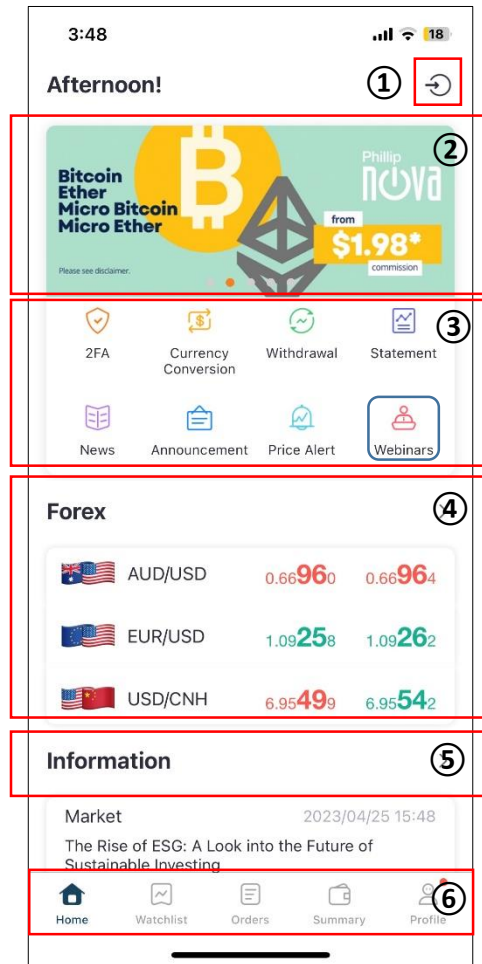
3:48 18

Afternoon! ①

②
Bitcoin
Ether
Micro Bitcoin
Micro Ether

Phillip nova
from $1.98* commission

Please see disclaimer.

③
2FA
Currency Conversion
Withdrawal
Statement
News
Announcement
Price Alert
Webinars

Forex ④

| | | |
|---|---|---|
| AUD/USD | 0.66960 | 0.66964 |
| EUR/USD | 1.09258 | 1.09262 |
| USD/CNH | 6.95499 | 6.95542 |

Information ⑤

Market 2023/04/25 15:48
The Rise of ESG: A Look into the Future of Sustainable Investing

⑥
Home Watchlist Orders Summary Profile